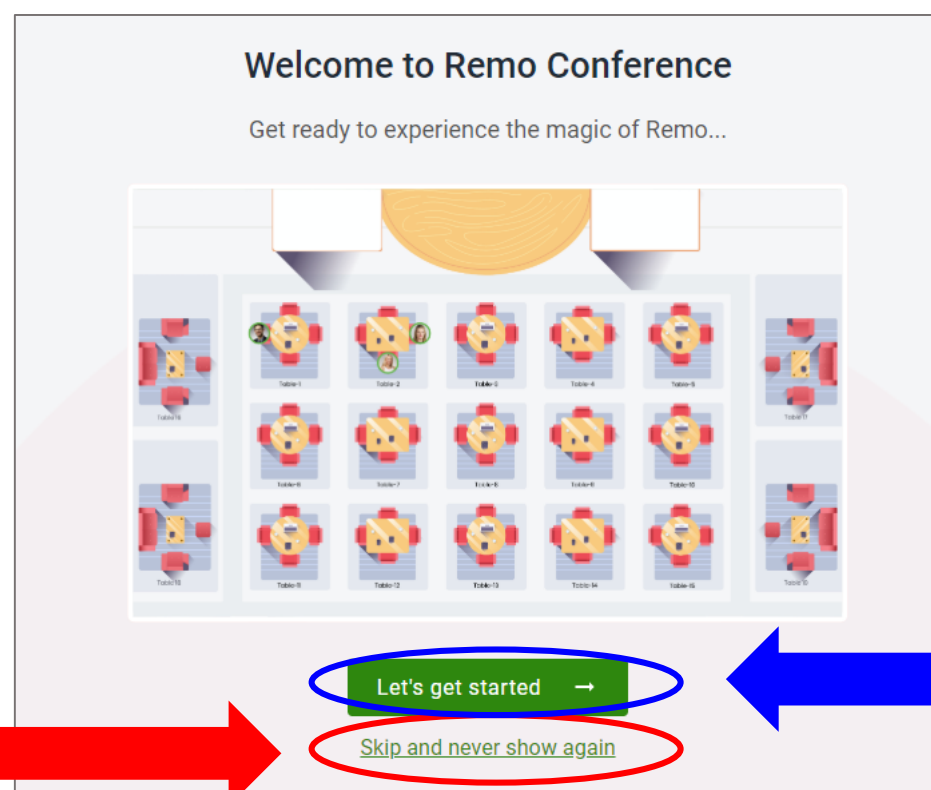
Welcome to Remo Conference

Get ready to experience the magic of Remo...

Table-1 Table-2 Table-3 Table-4 Table-5
Table-6 Table-7 Table-8 Table-9 Table-10
Table-11 Table-12 Table-13 Table-14 Table-15

Let's get started →

Skip and never show again